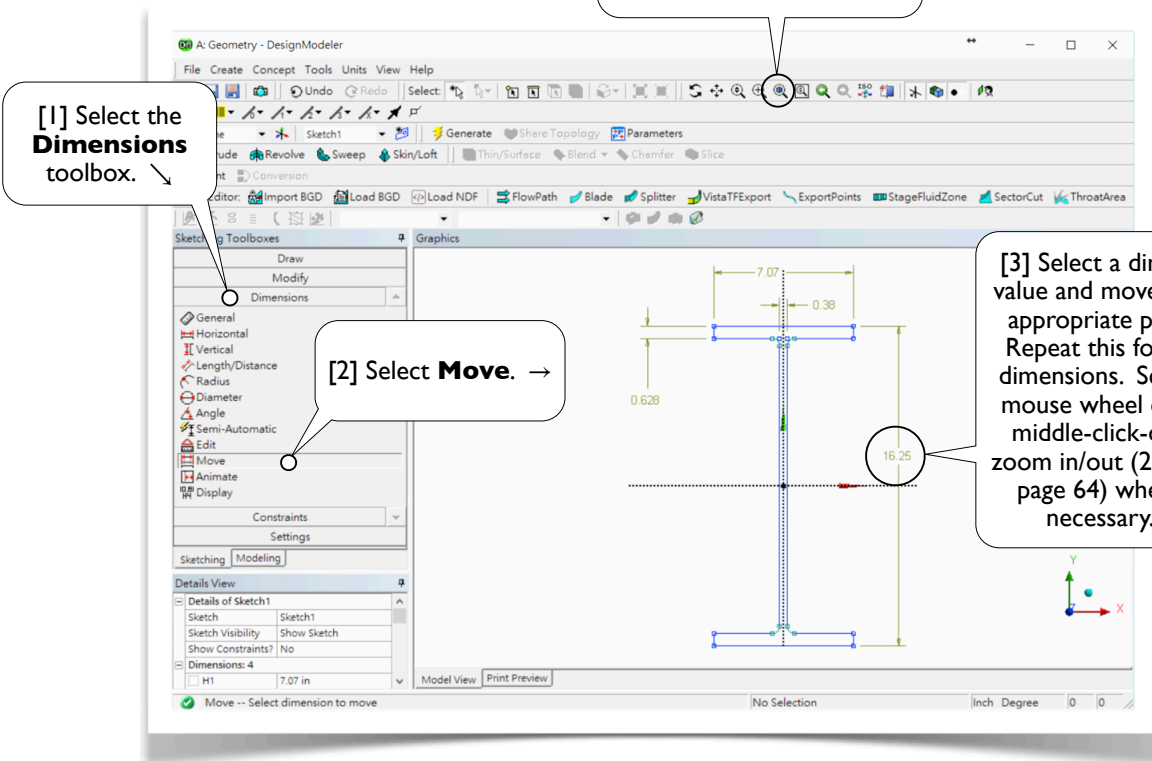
A: Geometry - DesignModeler

File Create Concept Tools Units View Help

Undo Redo Select:

[1] Select the **Dimensions** toolbox. ↘

Sketch1 Generate Share Topology Parameters

rude Revolve Sweep Skin/Loft Thin/Surface Blend Chamfer Slice

nt Conversion

ditor: Import BGD Load BGD Load NDF FlowPath Blade Splitter VistaTFExport ExportPoints StageFluidZone SectorCut ThroatArea

Sketch g Toolboxes

Graphics

Draw

Modify

Dimensions

General
Horizontal
Vertical
Length/Distance
Radius
Diameter
Angle
Semi-Automatic
Edit
Move
Animate
Display

Constraints

Settings

Sketching Modeling

[2] Select **Move**. →

[3] Select a di value and move appropriate p Repeat this fo dimensions. S mouse wheel middle-click- zoom in/out (2 page 64) whe necessary.

7.07

0.38

0.628

16.25

Y

X

Details View

| Details of Sketch1 | |
|---|---|
| Sketch | Sketch1 |
| Sketch Visibility | Show Sketch |
| Show Constraints? | No |
| Dimensions: 4 | |
| H1 | 7.07 in |

Model View Print Preview

Move -- Select dimension to move

No Selection

Inch Degree 0 0